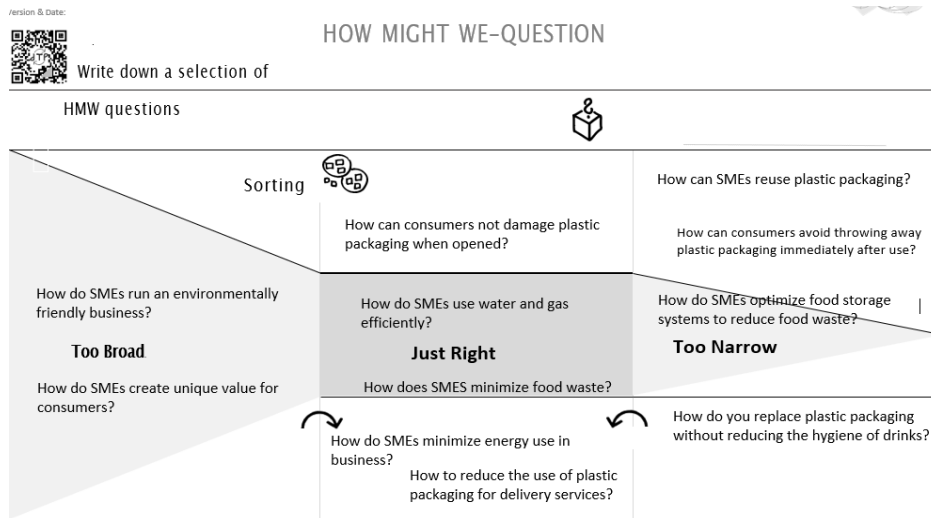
/ersion & Date:

HOW MIGHT WE-QUESTION

Write down a selection of

HMW questions

Sorting

How can SMEs reuse plastic packaging?

How can consumers not damage plastic packaging when opened?

How can consumers avoid throwing away plastic packaging immediately after use?

How do SMEs run an environmentally friendly business?

How do SMEs use water and gas efficiently?

How do SMEs optimize food storage systems to reduce food waste?

Too Broad

Just Right

Too Narrow

How do SMEs create unique value for consumers?

How does SMES minimize food waste?

How do you replace plastic packaging without reducing the hygiene of drinks?

How do SMEs minimize energy use in business?

How to reduce the use of plastic packaging for delivery services?